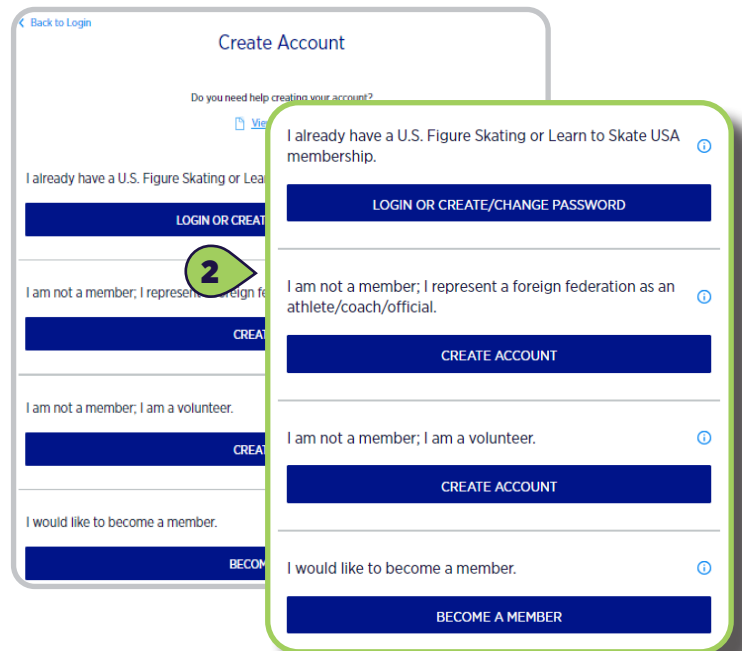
< Back to Login

Create Account

Do you need help creating your account?

View

I already have a U.S. Figure Skating or Lear

LOGIN OR CREAT

2

I am not a member; I represent a foreign fe

CREAT

I am not a member; I am a volunteer.

CREAT

I would like to become a member.

BECOM

I already have a U.S. Figure Skating or Learn to Skate USA membership.

LOGIN OR CREATE/CHANGE PASSWORD

I am not a member; I represent a foreign federation as an athlete/coach/official.

CREATE ACCOUNT

I am not a member; I am a volunteer.

CREATE ACCOUNT

I would like to become a member.

BECOME A MEMBER